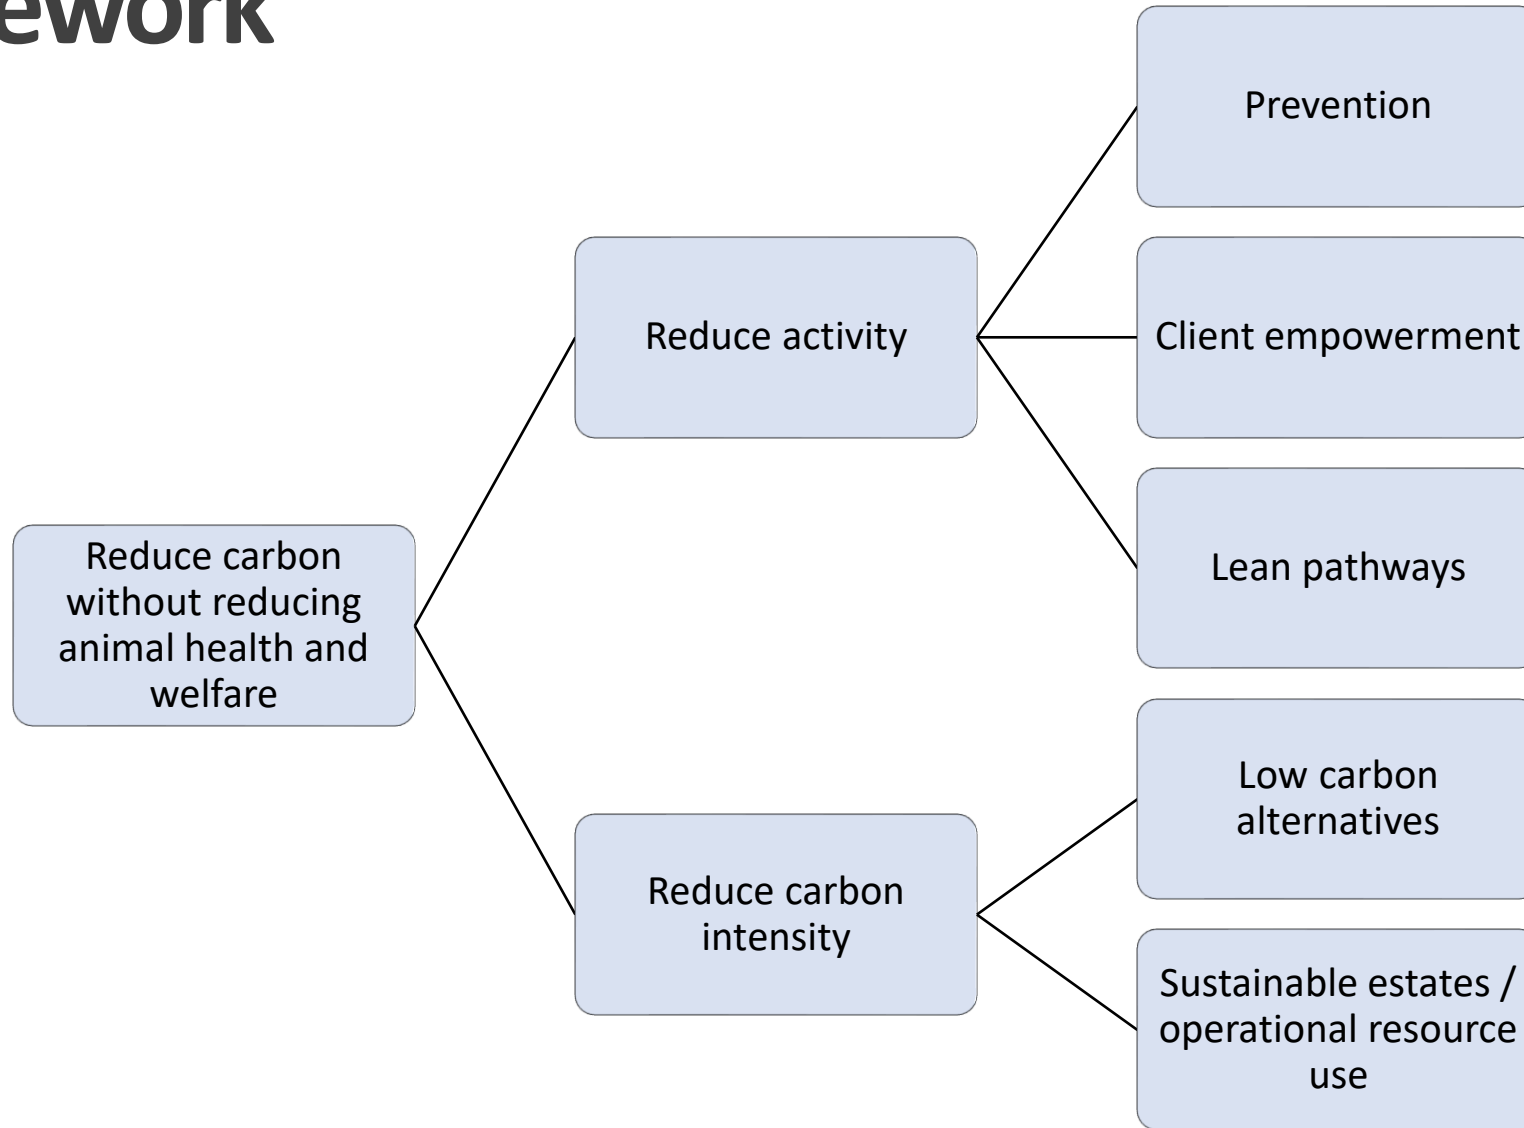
ework

Reduce carbon without reducing animal health and welfare

Reduce activity

Reduce carbon intensity

Prevention

Client empowerment

Lean pathways

Low carbon alternatives

Sustainable estates / operational resource use